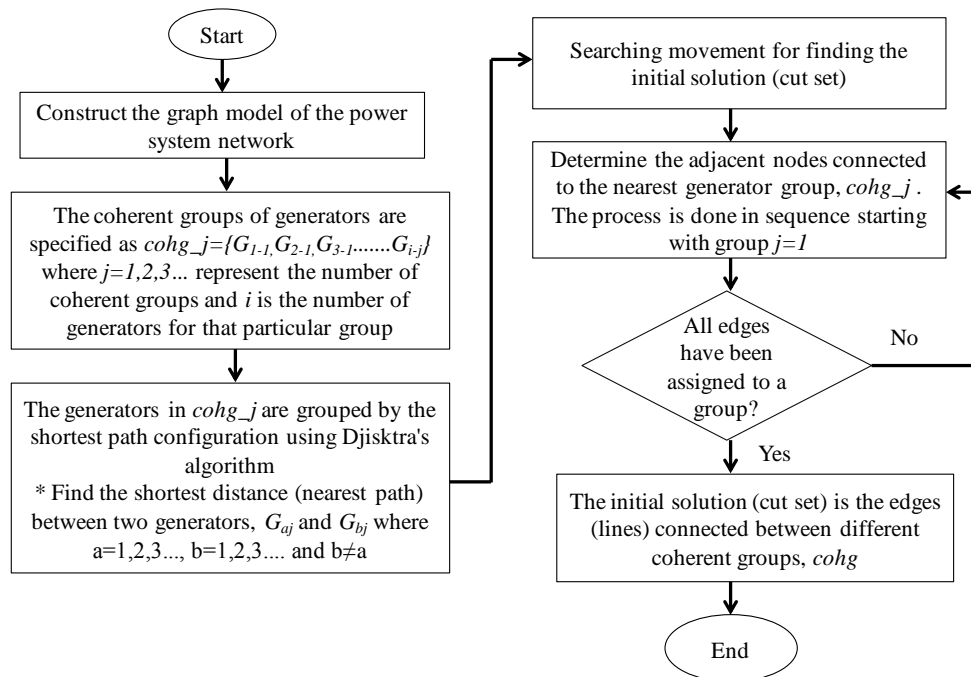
Start

Construct the graph model of the power system network

The coherent groups of generators are specified as $cohg\_j=\{G_{1-1},G_{2-1},G_{3-1}.......G_{i-j}\}$ where $j=1,2,3...$ represent the number of coherent groups and $i$ is the number of generators for that particular group

The generators in $cohg\_j$ are grouped by the shortest path configuration using Djisktra's algorithm
* Find the shortest distance (nearest path) between two generators, $G_{aj}$ and $G_{bj}$ where a=1,2,3..., b=1,2,3.... and b≠a

Searching movement for finding the initial solution (cut set)

Determine the adjacent nodes connected to the nearest generator group, $cohg\_j$ . The process is done in sequence starting with group $j=1$

All edges have been assigned to a group?

No

Yes

The initial solution (cut set) is the edges (lines) connected between different coherent groups, $cohg$

End